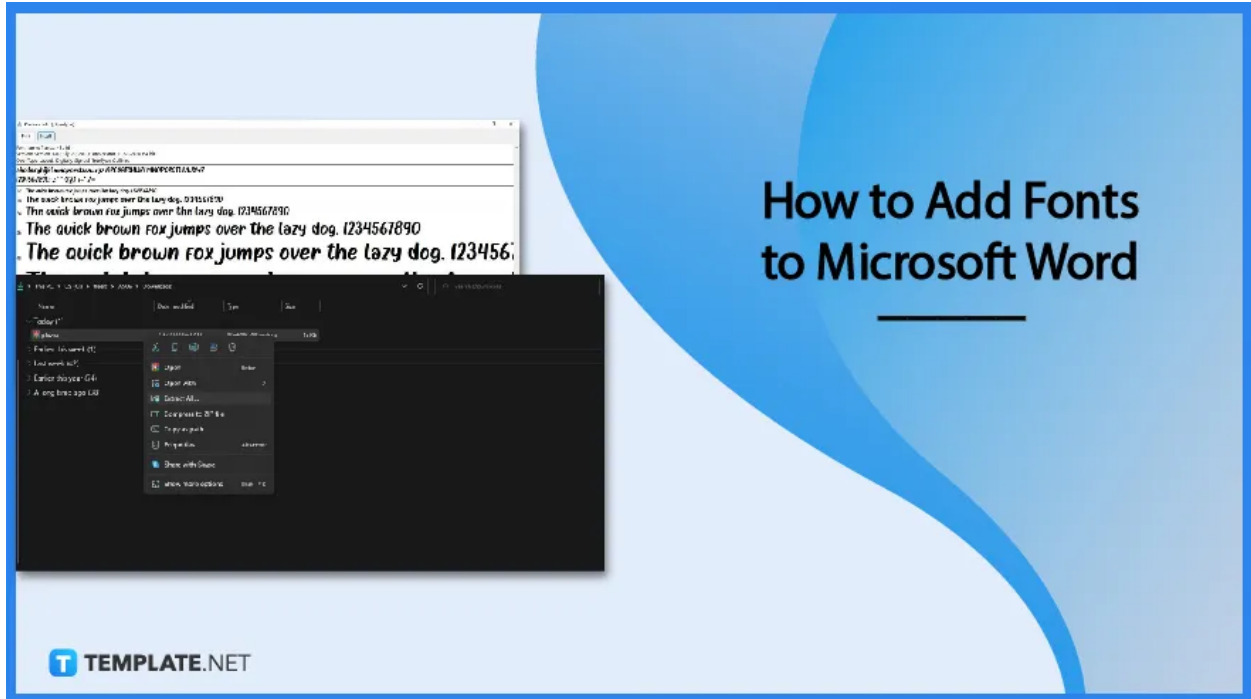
The quick brown fox jumps over the lazy dog. 1234567890
The quick brown fox jumps over the lazy dog. 1234567890
The quick brown fox jumps over the lazy dog. 1234567890
The quick brown fox jumps over the lazy dog. 123456

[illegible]

Name | Date modified | Type | Size

Today (1)
Earlier this week (1)
Last week (1)
Earlier this year (34)
A long time ago (41)

Open
Open with
Extract All...
Compress to ZIP file
Copy as path
Properties
Share with Skype
Show more options

How to Add Fonts to Microsoft Word

TEMPLATE.NET